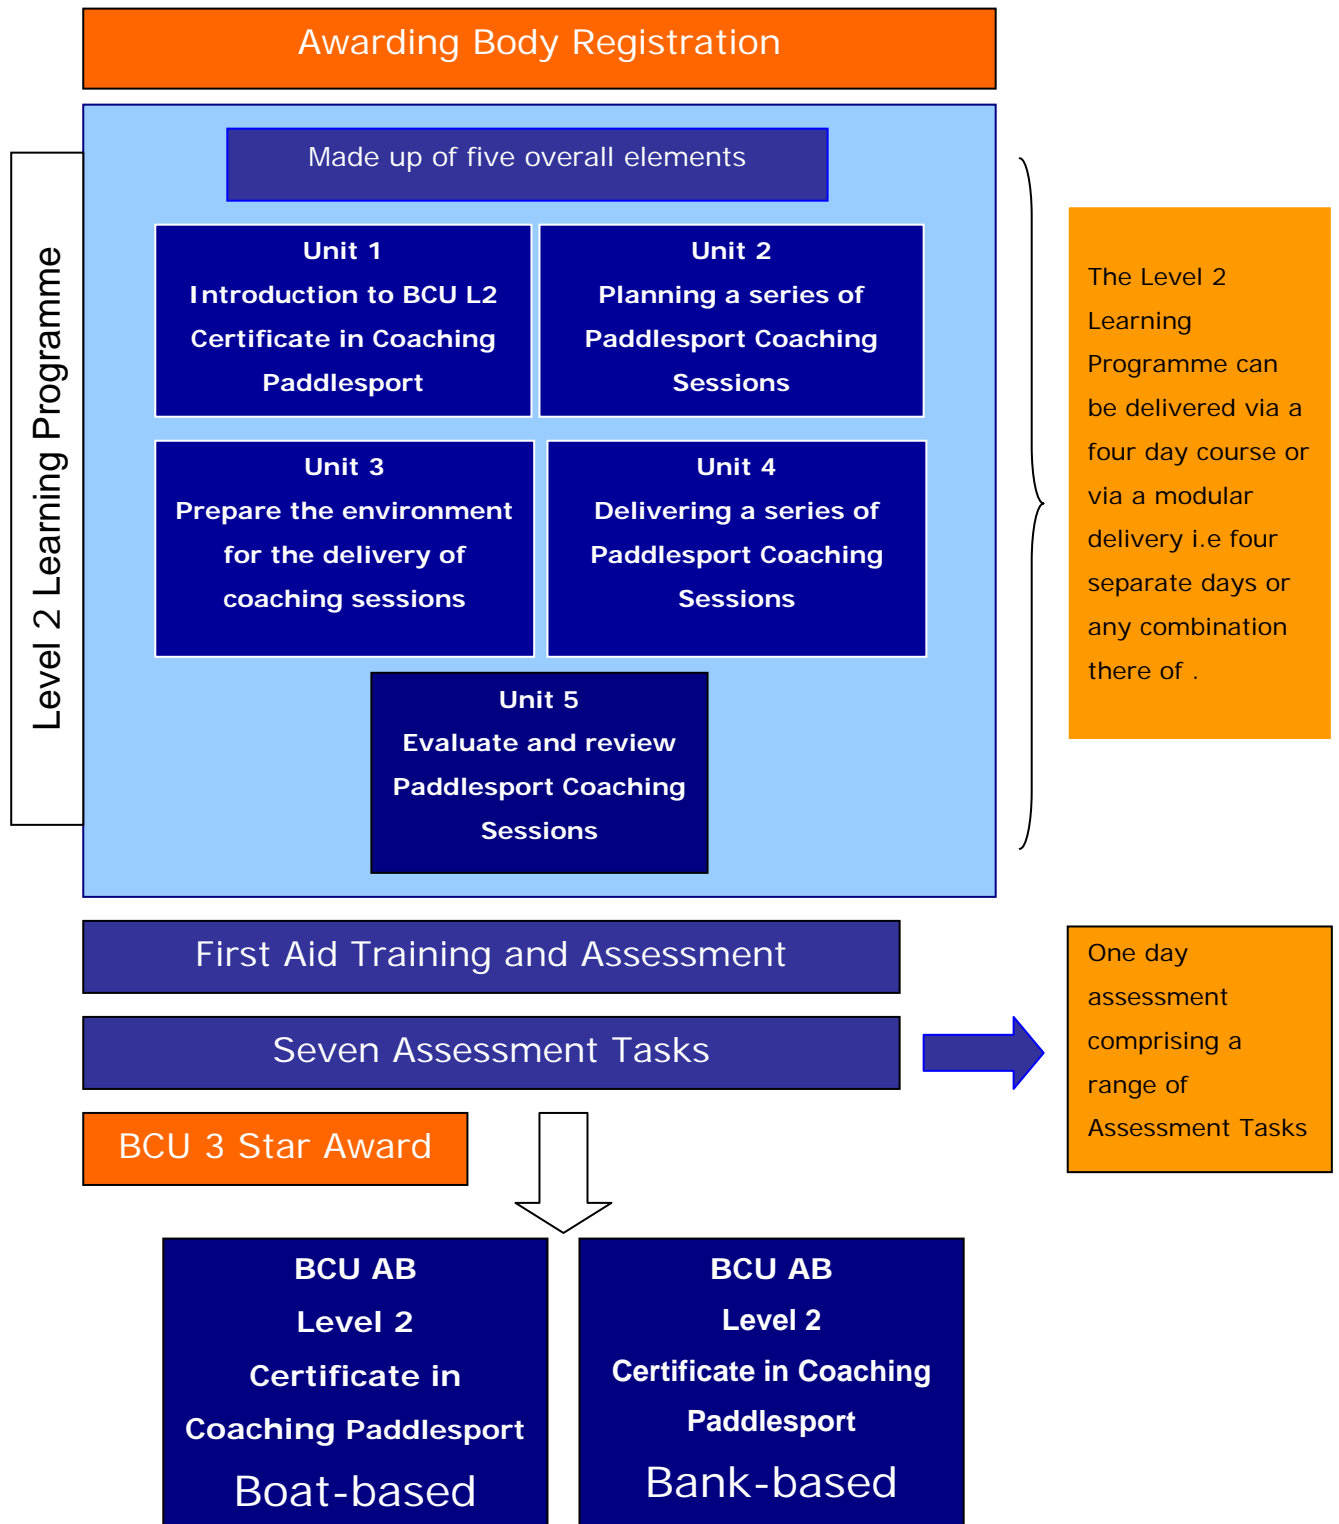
Awarding Body Registration

Level 2 Learning Programme

Made up of five overall elements

Unit 1
Introduction to BCU L2 Certificate in Coaching Paddlesport

Unit 2
Planning a series of Paddlesport Coaching Sessions

Unit 3
Prepare the environment for the delivery of coaching sessions

Unit 4
Delivering a series of Paddlesport Coaching Sessions

Unit 5
Evaluate and review Paddlesport Coaching Sessions

The Level 2 Learning Programme can be delivered via a four day course or via a modular delivery i.e four separate days or any combination there of .

First Aid Training and Assessment

Seven Assessment Tasks

One day assessment comprising a range of Assessment Tasks

BCU 3 Star Award

BCU AB
Level 2
Certificate in Coaching Paddlesport
Boat-based

BCU AB
Level 2
Certificate in Coaching Paddlesport
Bank-based